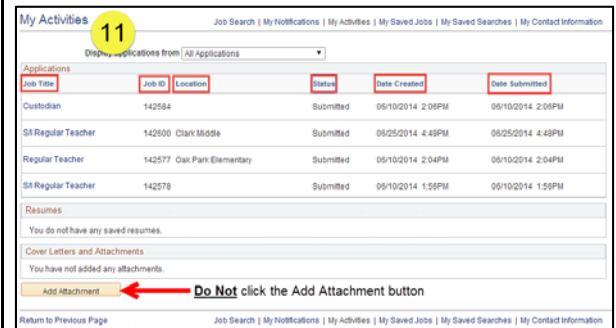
My Activities

11

Job Search | My Notifications | My Activities | My Saved Jobs | My Saved Searches | My Contact Information

Display Applications from All Applications

Applications

| Job Title | Job ID | Location | Status | Date Created | Date Submitted |
|---|---|---|---|---|---|
| Custodian | 142584 | | Submitted | 06/10/2014 2:06PM | 06/10/2014 2:06PM |
| S/I Regular Teacher | 142600 | Clark Middle | Submitted | 06/25/2014 4:49PM | 06/25/2014 4:48PM |
| Regular Teacher | 142577 | Oak Park Elementary | Submitted | 06/10/2014 2:04PM | 06/10/2014 2:04PM |
| S/I Regular Teacher | 142578 | | Submitted | 06/10/2014 1:56PM | 06/10/2014 1:56PM |

Resumes

You do not have any saved resumes.

Cover Letters and Attachments

You have not added any attachments.

Add Attachment

Do Not click the Add Attachment button

Return to Previous Page

Job Search | My Notifications | My Activities | My Saved Jobs | My Saved Searches | My Contact Information